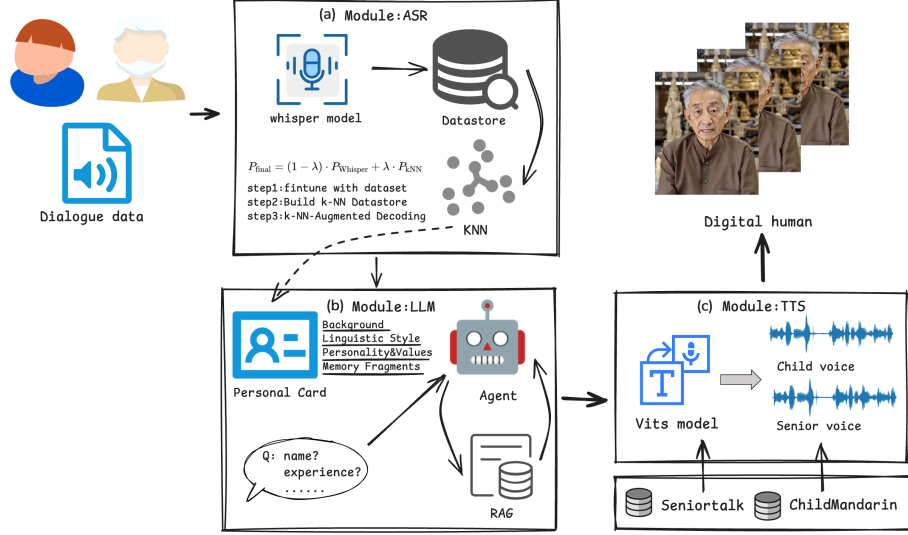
Dialogue data

(a) Module:ASR

whisper model

Datastore

$P_{\text{final}} = (1-\lambda) \cdot P_{\text{Whisper}} + \lambda \cdot P_{\text{kNN}}$

step1:fintune with dataset
step2:Build k-NN Datastore
step3:k-NN-Augmented Decoding

KNN

Digital human

(b) Module:LLM

Personal Card

Background
Linguistic Style
Personality&Values
Memory Fragments

Agent

Q: name?
experience?
......

RAG

(c) Module:TTS

Child voice

Vits model

Senior voice

Seniortalk

ChildMandarin